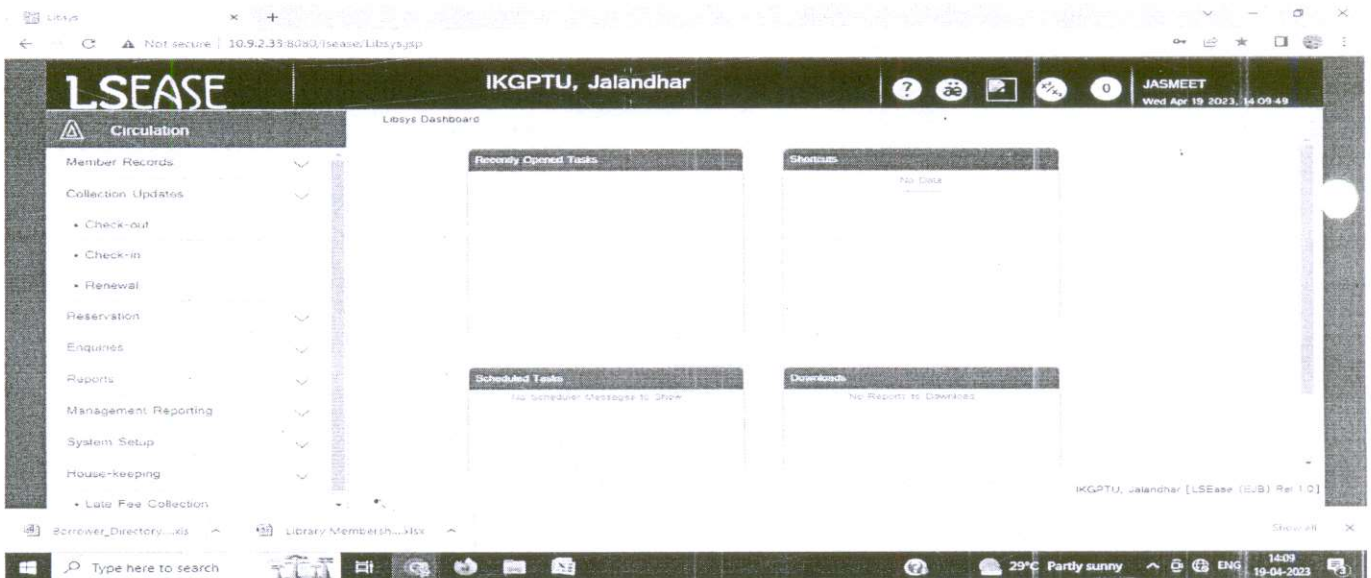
Libsys

Not secure | 10.9.2.33:8080/lsease/Libsys.jsp

LSEASE

IKGPTU, Jalandhar

0

JASMEET
Wed Apr 19 2023, 14:09:49

Circulation

Libsys Dashboard

Member Records

Collection Updates

• Check-out

• Check-in

• Renewal

Reservation

Enquiries

Reports

Management Reporting

System Setup

House-keeping

• Late Fee Collection

Recently Opened Tasks

Shortcuts

No Data

Scheduled Tasks

No Scheduler Messages to Show

Downloads

No Reports to Download

IKGPTU, Jalandhar [LSEase (EJB) Rel 1.0]

Borrower_Directory....xls

Library Membersh....xlsx

Show all

Type here to search

29°C Partly sunny

ENG

14:09
19-04-2023